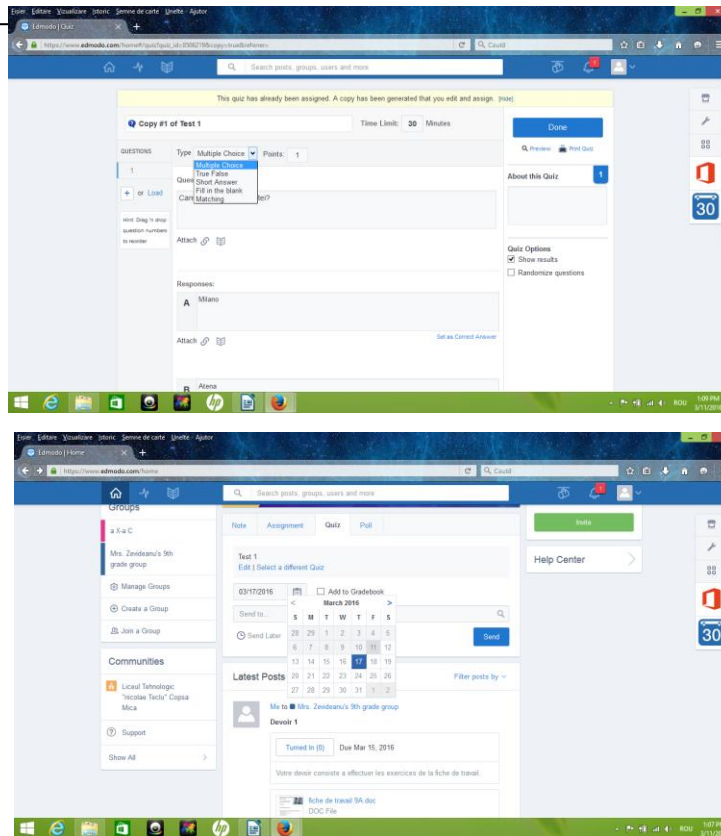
Fișier Editare Vizualizare Istoric Semne de carte Unelte Ajutor
Edmodo | Quiz
https://www.edmodo.com/home#/quiz?quiz_id=35062?&copy=true&referer=
Căută
Search posts, groups, users and more
This quiz has already been assigned. A copy has been generated that you edit and assign. [hide]
Copy #1 of Test 1
Time Limit: 30 Minutes
Done
Preview Print Quiz
QUESTIONS
1
+ or Load
Hint: Drag 'n drop question numbers to reorder
Type Multiple Choice Points: 1
Multiple Choice
True False
Short Answer
Fill in the blank
Matching
Ques
Care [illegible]lei?
Attach
Responses:
A Milano
Attach
Set as Correct Answer
B Atena
About this Quiz 1
Quiz Options
Show results
Randomize questions
30
ROU 1:09 PM 3/11/2016

Fișier Editare Vizualizare Istoric Semne de carte Unelte Ajutor
Edmodo | Home
https://www.edmodo.com/home
Căută
Search posts, groups, users and more
Groups
a X-a C
Mrs. Zevideanu's 9th grade group
Manage Groups
Create a Group
Join a Group
Communities
Liceul Tehnologic "nicolae Teclu" Copsa Mica
Support
Show All
Note Assignment Quiz Poll
Test 1
Edit | Select a different Quiz
03/17/2016
Add to Gradebook
Send to...
Send Later
Send
< March 2016 >
| S | M | T | W | T | F | S |
|---|---|---|---|---|---|---|
| 28 | 29 | 1 | 2 | 3 | 4 | 5 |
| 6 | 7 | 8 | 9 | 10 | 11 | 12 |
| 13 | 14 | 15 | 16 | 17 | 18 | 19 |
| 20 | 21 | 22 | 23 | 24 | 25 | 26 |
| 27 | 28 | 29 | 30 | 31 | 1 | 2 |
Latest Posts
Filter posts by
Me to Mrs. Zevideanu's 9th grade group
Devoir 1
Turned In (0) Due Mar 16, 2016
Votre devoir consiste a effectuer les exercices de la fiche de travail.
fiche de travail 9A.doc
DOC File
Invite
Help Center
30
ROU 1:07 PM 3/11/2016